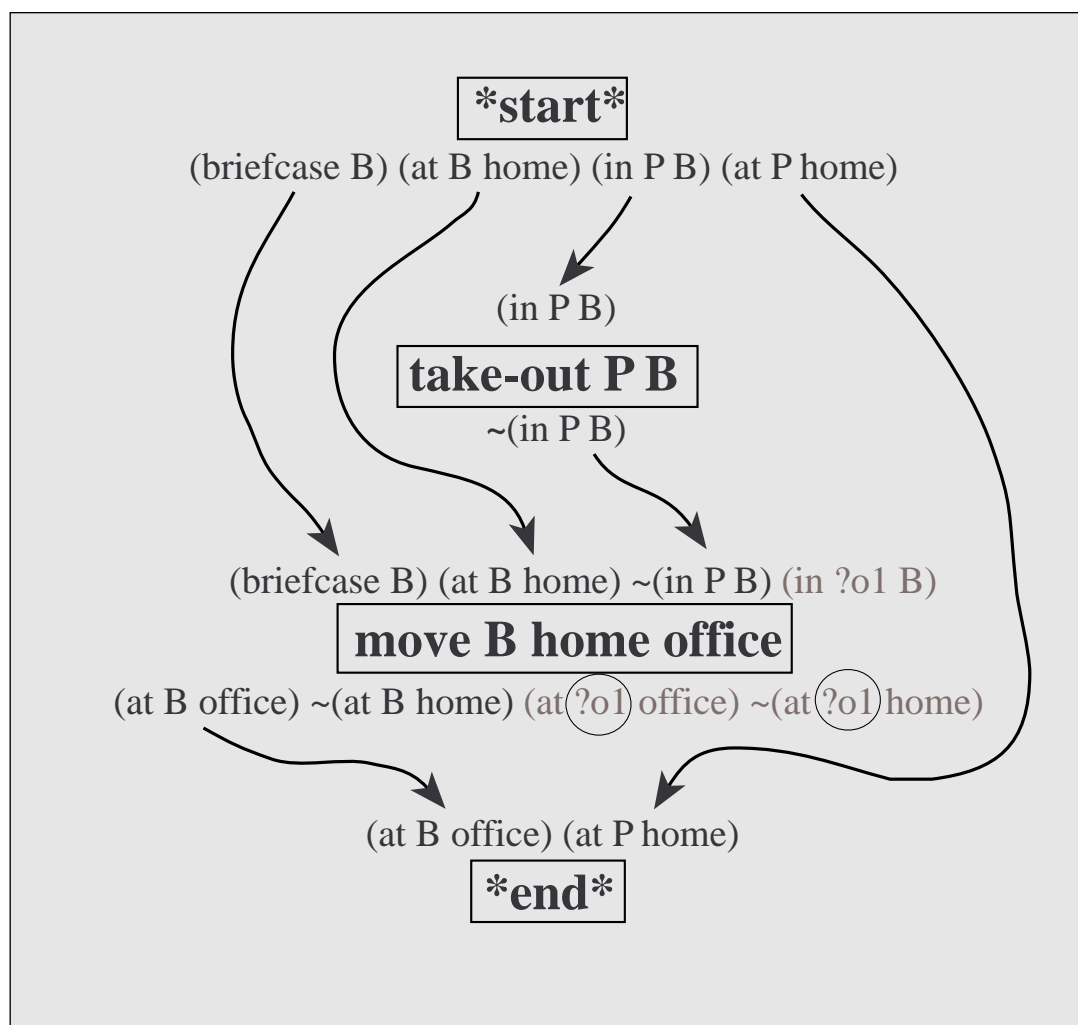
*start*

(briefcase B) (at B home) (in P B) (at P home)

(in P B)

take-out P B

~(in P B)

(briefcase B) (at B home) ~(in P B) (in ?o1 B)

move B home office

(at B office) ~(at B home) (at ?o1 office) ~(at ?o1 home)

(at B office) (at P home)

*end*